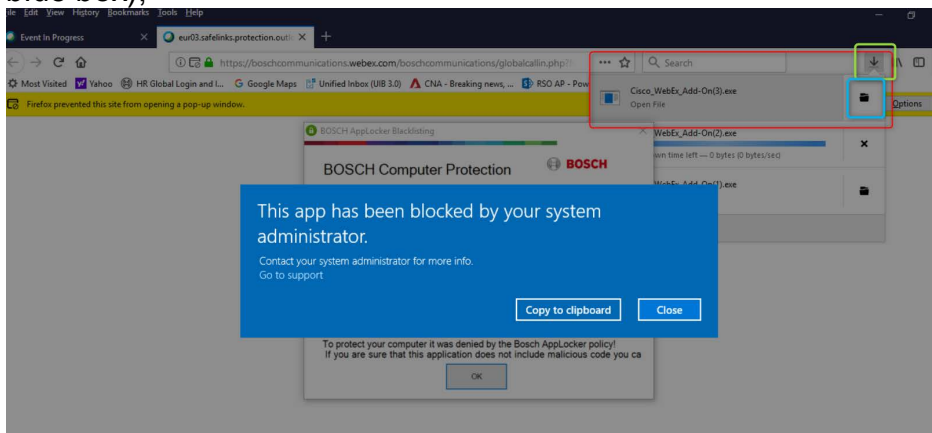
ile Edit View History Bookmarks Tools Help

Event In Progress
eur03.safelinks.protection.outl
+

https://boschcommunications.webex.com/boschcommunications/globalcallin.php?
Search

Most Visited
Yahoo
HR Global Login and I...
Google Maps
Unified Inbox (UIB 3.0)
CNA - Breaking news, ...
RSO AP - Pow

Firefox prevented this site from opening a pop-up window.
Options

Cisco_WebEx_Add-On(3).exe
Open File

WebEx_Add-On(2).exe
own time left — 0 bytes (0 bytes/sec)

WebEx_Add-On(1).exe

BOSCH AppLocker Blacklisting

BOSCH Computer Protection
BOSCH

This app has been blocked by your system administrator.

Contact your system administrator for more info.
Go to support

Copy to clipboard
Close

To protect your computer it was denied by the Bosch AppLocker policy!
If you are sure that this application does not include malicious code you ca

OK